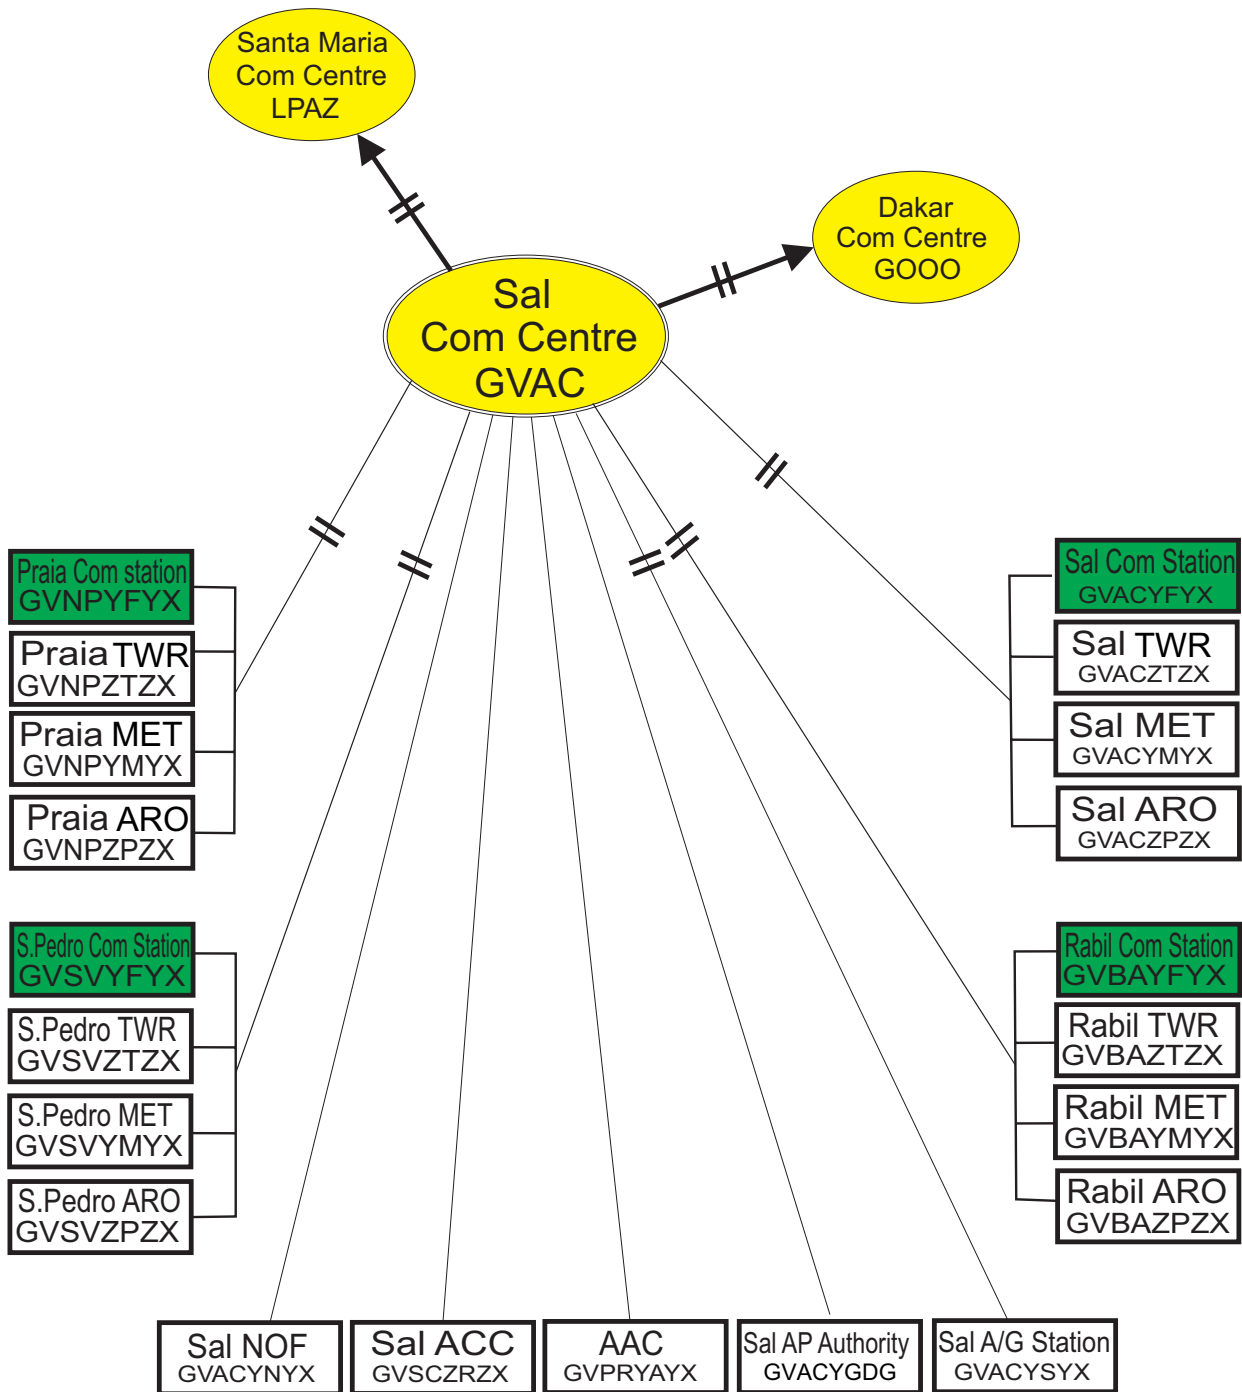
Santa Maria
Com Centre
LPAZ

Dakar
Com Centre
GOOO

Sal
Com Centre
GVAC

Praia Com station
GVNPYFYX

Praia TWR
GVNPZTZX

Praia MET
GVNPYMYX

Praia ARO
GVNPZPZX

Sal Com Station
GVACYFYX

Sal TWR
GVACZTZX

Sal MET
GVACYMYX

Sal ARO
GVACZPZX

S.Pedro Com Station
GVSVYFYX

S.Pedro TWR
GVSVZTZX

S.Pedro MET
GVSVYMYX

S.Pedro ARO
GVSVZPZX

Rabil Com Station
GVBAYFYX

Rabil TWR
GVBAZTZX

Rabil MET
GVBAYMYX

Rabil ARO
GVBAZPZX

Sal NOF
GVACYNYX

Sal ACC
GVSCZRZX

AAC
GVPRYAYX

Sal AP Authority
GVACYGDG

Sal A/G Station
GVACYSYX